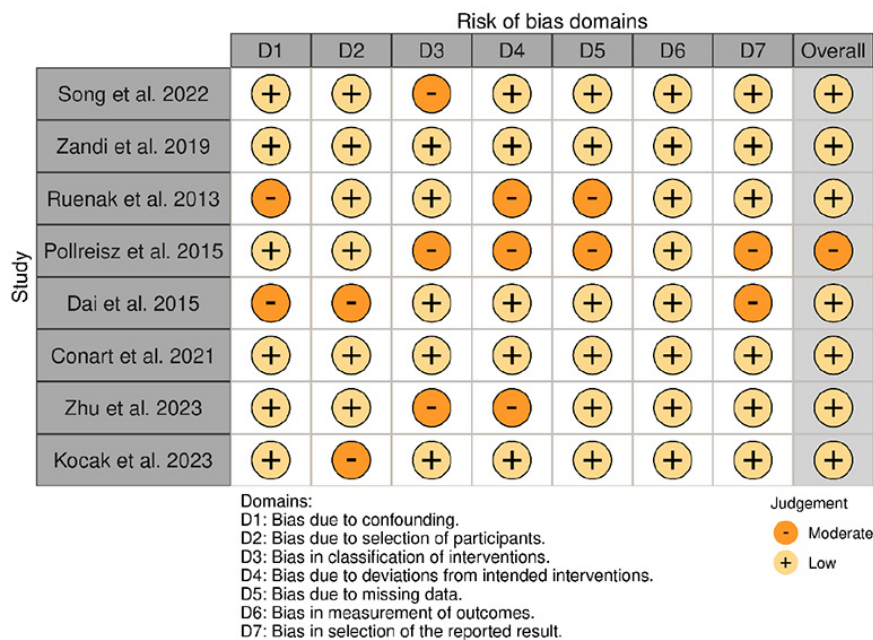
Risk of bias domains

Study

| | D1 | D2 | D3 | D4 | D5 | D6 | D7 | Overall |
|---|---|---|---|---|---|---|---|---|
| Song et al. 2022 | + | + | - | + | + | + | + | + |
| Zandi et al. 2019 | + | + | + | + | + | + | + | + |
| Ruenak et al. 2013 | - | + | + | - | - | + | + | + |
| Pollreisz et al. 2015 | + | + | - | - | - | + | - | - |
| Dai et al. 2015 | - | - | + | + | + | + | - | + |
| Conart et al. 2021 | + | + | + | + | + | + | + | + |
| Zhu et al. 2023 | + | + | - | - | + | + | + | + |
| Kocak et al. 2023 | + | - | + | + | + | + | + | + |

Domains:
D1: Bias due to confounding.
D2: Bias due to selection of participants.
D3: Bias in classification of interventions.
D4: Bias due to deviations from intended interventions.
D5: Bias due to missing data.
D6: Bias in measurement of outcomes.
D7: Bias in selection of the reported result.

Judgement
- Moderate
+ Low